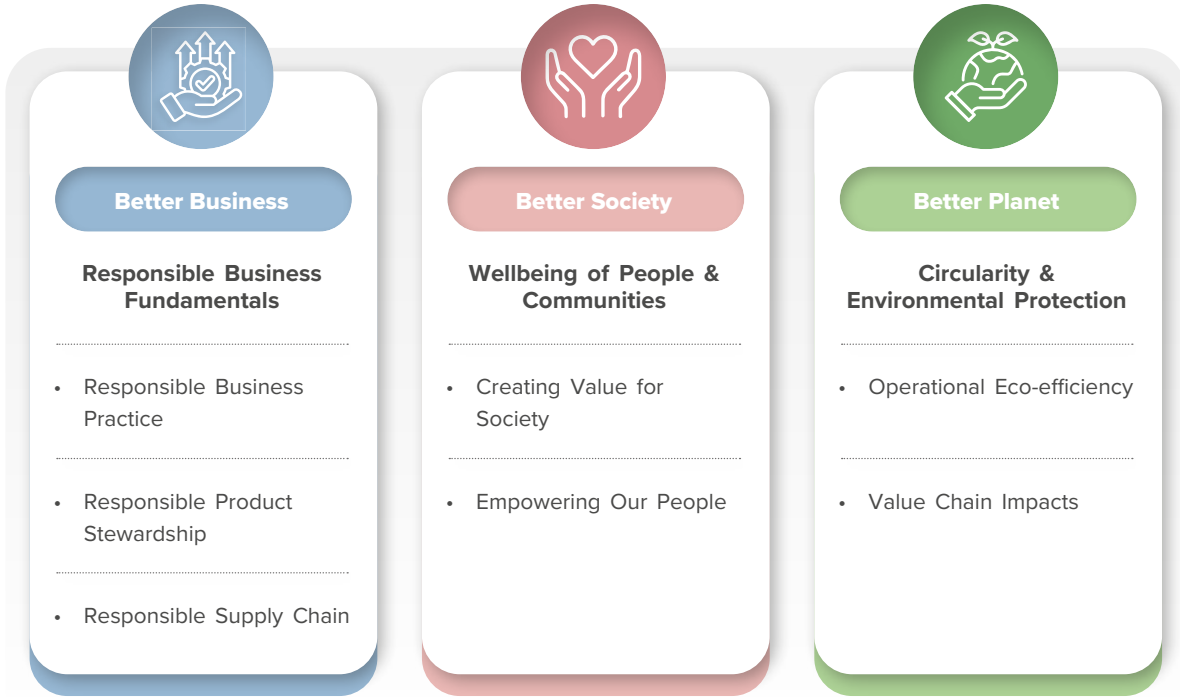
Better Business

Responsible Business Fundamentals

- Responsible Business Practice
- Responsible Product Stewardship
- Responsible Supply Chain

Better Society

Wellbeing of People & Communities

- Creating Value for Society
- Empowering Our People

Better Planet

Circularity & Environmental Protection

- Operational Eco-efficiency
- Value Chain Impacts